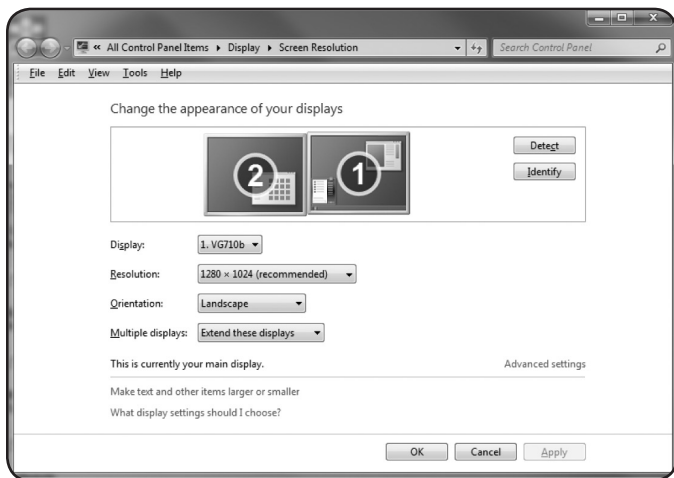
« All Control Panel Items ▸ Display ▸ Screen Resolution

Search Control Panel

File Edit View Tools Help

Change the appearance of your displays

2 1

Detect

Identify

Display: 1. VG710b

Resolution: 1280 × 1024 (recommended)

Orientation: Landscape

Multiple displays: Extend these displays

This is currently your main display.

Advanced settings

Make text and other items larger or smaller

What display settings should I choose?

OK Cancel Apply